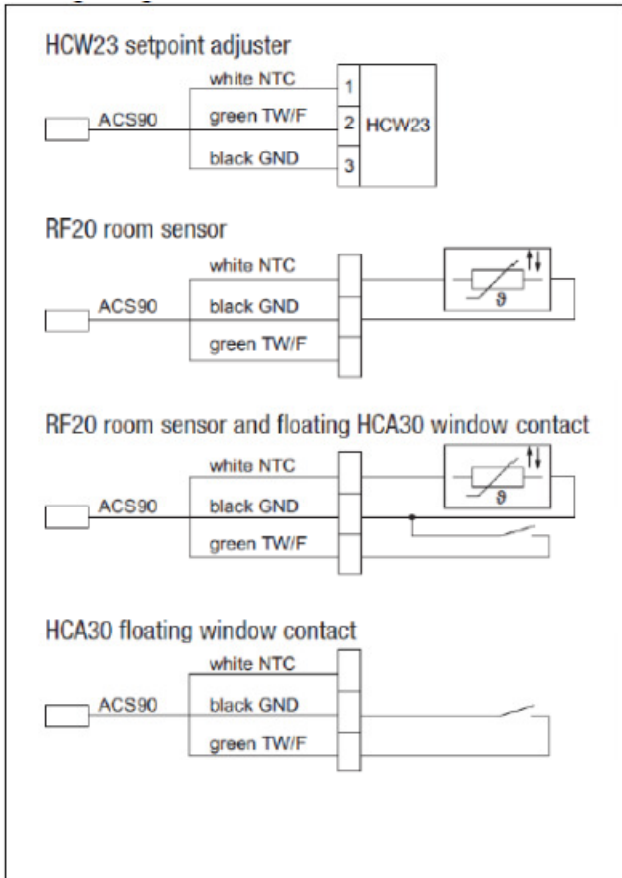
HCW23 setpoint adjuster

white NTC
1
ACS90
green TW/F
2
HCW23
black GND
3

RF20 room sensor

white NTC
ACS90
black GND
green TW/F
$\vartheta$

RF20 room sensor and floating HCA30 window contact

white NTC
ACS90
black GND
green TW/F
$\vartheta$

HCA30 floating window contact

white NTC
ACS90
black GND
green TW/F